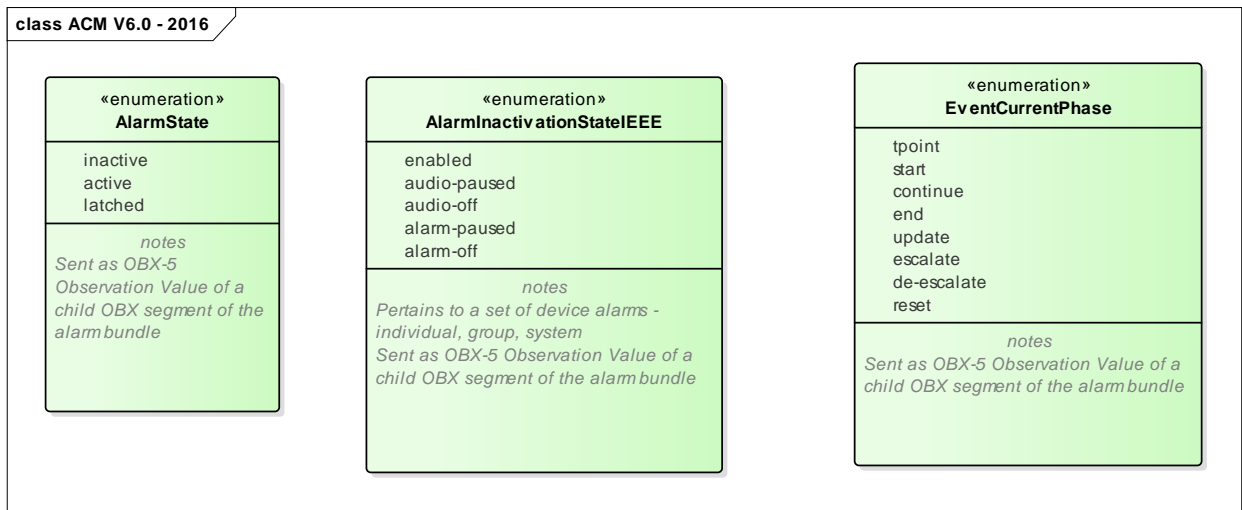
class ACM V6.0 - 2016

«enumeration»
AlarmState

inactive
active
latched

notes
Sent as OBX-5 Observation Value of a child OBX segment of the alarm bundle

«enumeration»
AlarmInactivationStateIEEE

enabled
audio-paused
audio-off
alarm-paused
alarm-off

notes
Pertains to a set of device alarms - individual, group, system
Sent as OBX-5 Observation Value of a child OBX segment of the alarm bundle

«enumeration»
EventCurrentPhase

tpoint
start
continue
end
update
escalate
de-escalate
reset

notes
Sent as OBX-5 Observation Value of a child OBX segment of the alarm bundle